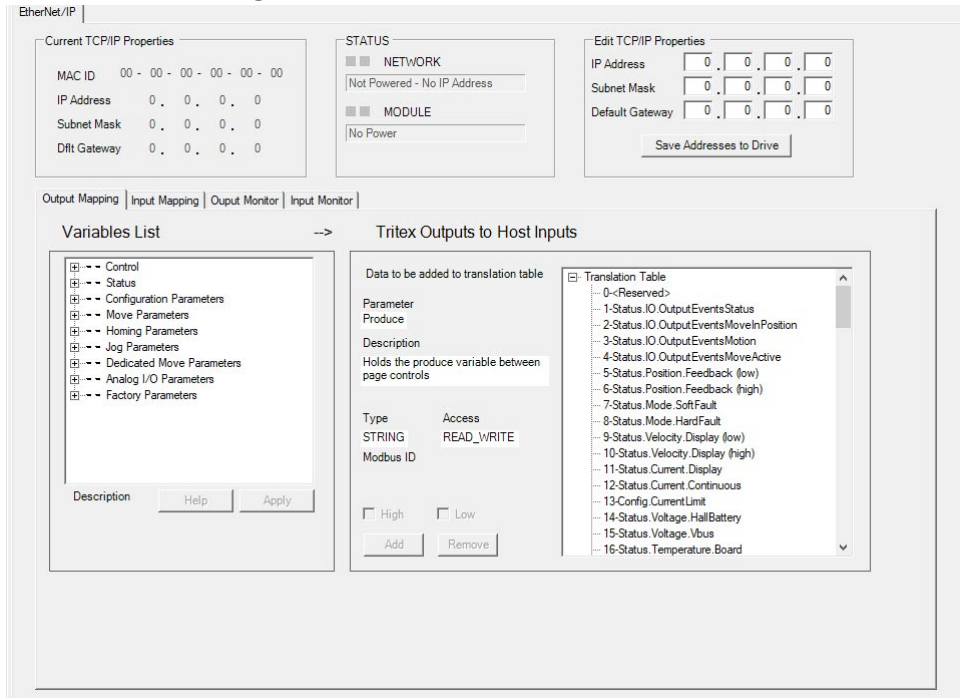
EtherNet/IP

Current TCP/IP Properties
MAC ID 00 - 00 - 00 - 00 - 00 - 00
IP Address 0 . 0 . 0 . 0
Subnet Mask 0 . 0 . 0 . 0
Dflt Gateway 0 . 0 . 0 . 0

STATUS
NETWORK
Not Powered - No IP Address
MODULE
No Power

Edit TCP/IP Properties
IP Address 0 . 0 . 0 . 0
Subnet Mask 0 . 0 . 0 . 0
Default Gateway 0 . 0 . 0 . 0
Save Addresses to Drive

Output Mapping | Input Mapping | Ouput Monitor | Input Monitor

Variables List
-->
Tritex Outputs to Host Inputs

Control
Status
Configuration Parameters
Move Parameters
Homing Parameters
Jog Parameters
Dedicated Move Parameters
Analog I/O Parameters
Factory Parameters

Description Help Apply

Data to be added to translation table
Parameter
Produce
Description
Holds the produce variable between page controls
Type Access
STRING READ_WRITE
Modbus ID
High Low
Add Remove

Translation Table
0-<Reserved>
1-Status.IO.OutputEventsStatus
2-Status.IO.OutputEventsMoveInPosition
3-Status.IO.OutputEventsMotion
4-Status.IO.OutputEventsMoveActive
5-Status.Position.Feedback (low)
6-Status.Position.Feedback (high)
7-Status.Mode.SoftFault
8-Status.Mode.HardFault
9-Status.Velocity.Display (low)
10-Status.Velocity.Display (high)
11-Status.Current.Display
12-Status.Current.Continuous
13-Config.CurrentLimit
14-Status.Voltage.HallBattery
15-Status.Voltage.Vbus
16-Status.Temperature.Board